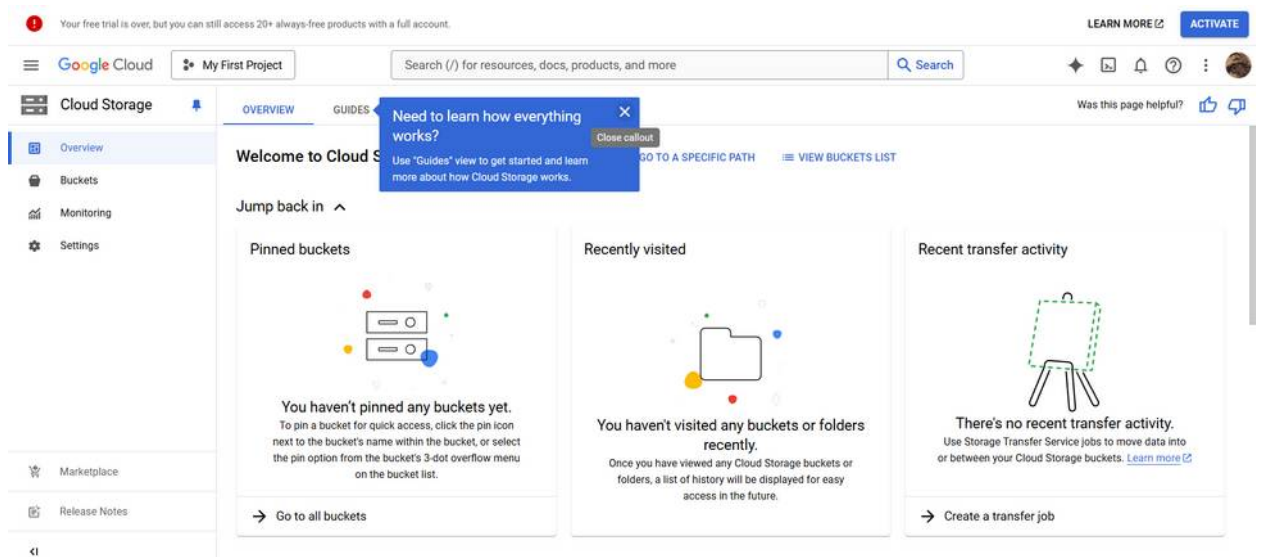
Your free trial is over, but you can still access 20+ always-free products with a full account.

LEARN MORE

ACTIVATE

Google Cloud

My First Project

Search (/) for resources, docs, products, and more

Search

Cloud Storage

OVERVIEW

GUIDES

Need to learn how everything works?

Close callout

Use "Guides" view to get started and learn more about how Cloud Storage works.

Was this page helpful?

Overview

Buckets

Monitoring

Settings

Welcome to Cloud S

GO TO A SPECIFIC PATH

VIEW BUCKETS LIST

Jump back in

Pinned buckets

You haven't pinned any buckets yet.

To pin a bucket for quick access, click the pin icon next to the bucket's name within the bucket, or select the pin option from the bucket's 3-dot overflow menu on the bucket list.

Go to all buckets

Recently visited

You haven't visited any buckets or folders recently.

Once you have viewed any Cloud Storage buckets or folders, a list of history will be displayed for easy access in the future.

Recent transfer activity

There's no recent transfer activity.

Use Storage Transfer Service jobs to move data into or between your Cloud Storage buckets. Learn more

Create a transfer job

Marketplace

Release Notes